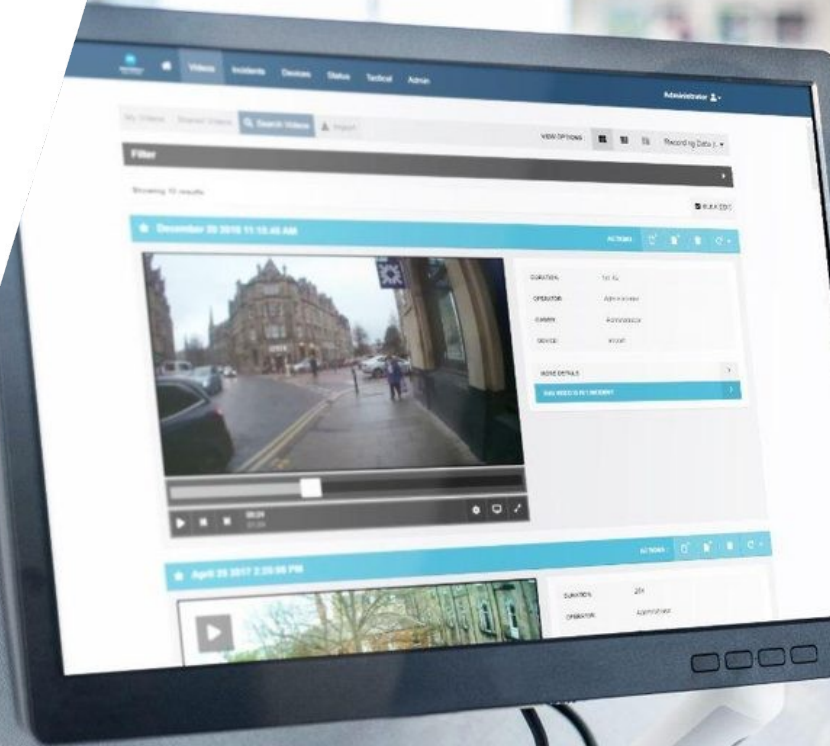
Videos Incidents Devices Status Tactical Admin

Administrator

My Videos Shared Videos Search Videos Import

VIEW OPTIONS Recording Date (

Filter

Showing 10 results

BULK EDIT

December 20 2016 11:18:46 AM

ACTIONS

DURATION: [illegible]

OPERATOR: Administrator

OWNER: Administrator

DEVICE: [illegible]

MORE DETAILS

ADD VIDEO TO AN INCIDENT

April 25 2017 2:20:06 PM

ACTIONS

DURATION: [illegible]

OPERATOR: Administrator